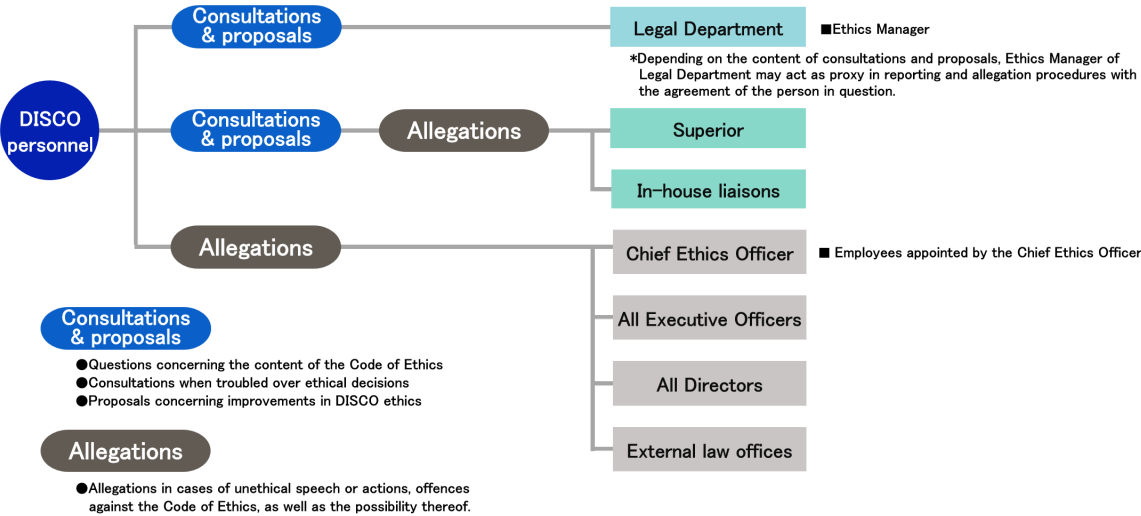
DISCO personnel

Consultations & proposals

Legal Department

■Ethics Manager

*Depending on the content of consultations and proposals, Ethics Manager of Legal Department may act as proxy in reporting and allegation procedures with the agreement of the person in question.

Consultations & proposals

Allegations

Superior

In-house liaisons

Allegations

Chief Ethics Officer

■ Employees appointed by the Chief Ethics Officer

All Executive Officers

All Directors

External law offices

Consultations & proposals

●Questions concerning the content of the Code of Ethics
●Consultations when troubled over ethical decisions
●Proposals concerning improvements in DISCO ethics

Allegations

●Allegations in cases of unethical speech or actions, offences against the Code of Ethics, as well as the possibility thereof.